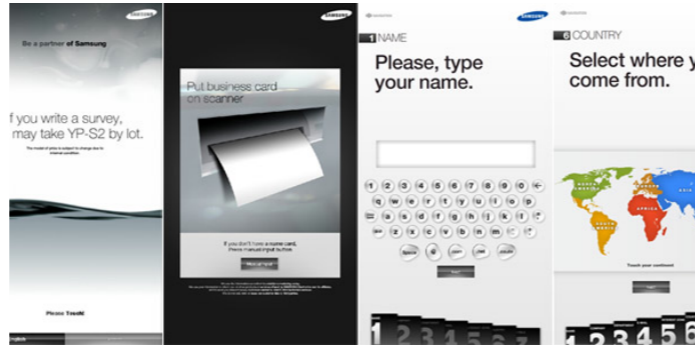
SAMSUNG

Be a partner of Samsung

f you write a survey, may take YP-S2 by lot.

The model of prize is subject to change due to internal condition.

Please Touch!

SAMSUNG

Put business card on scanner

If you don't have a name card, Press manual input button.

SAMSUNG

1 NAME

Please, type your name.

1 2 3 4 5 6 7 8 9 0

q w e r t y u i o p

a s d f g h j k l

z x c v b n m

1 2 3 4 5 6 7

6 COUNTRY

Select where y come from.

AFRICA

SOUTH AMERICA

Touch your continent

1 2 3 4 5 6